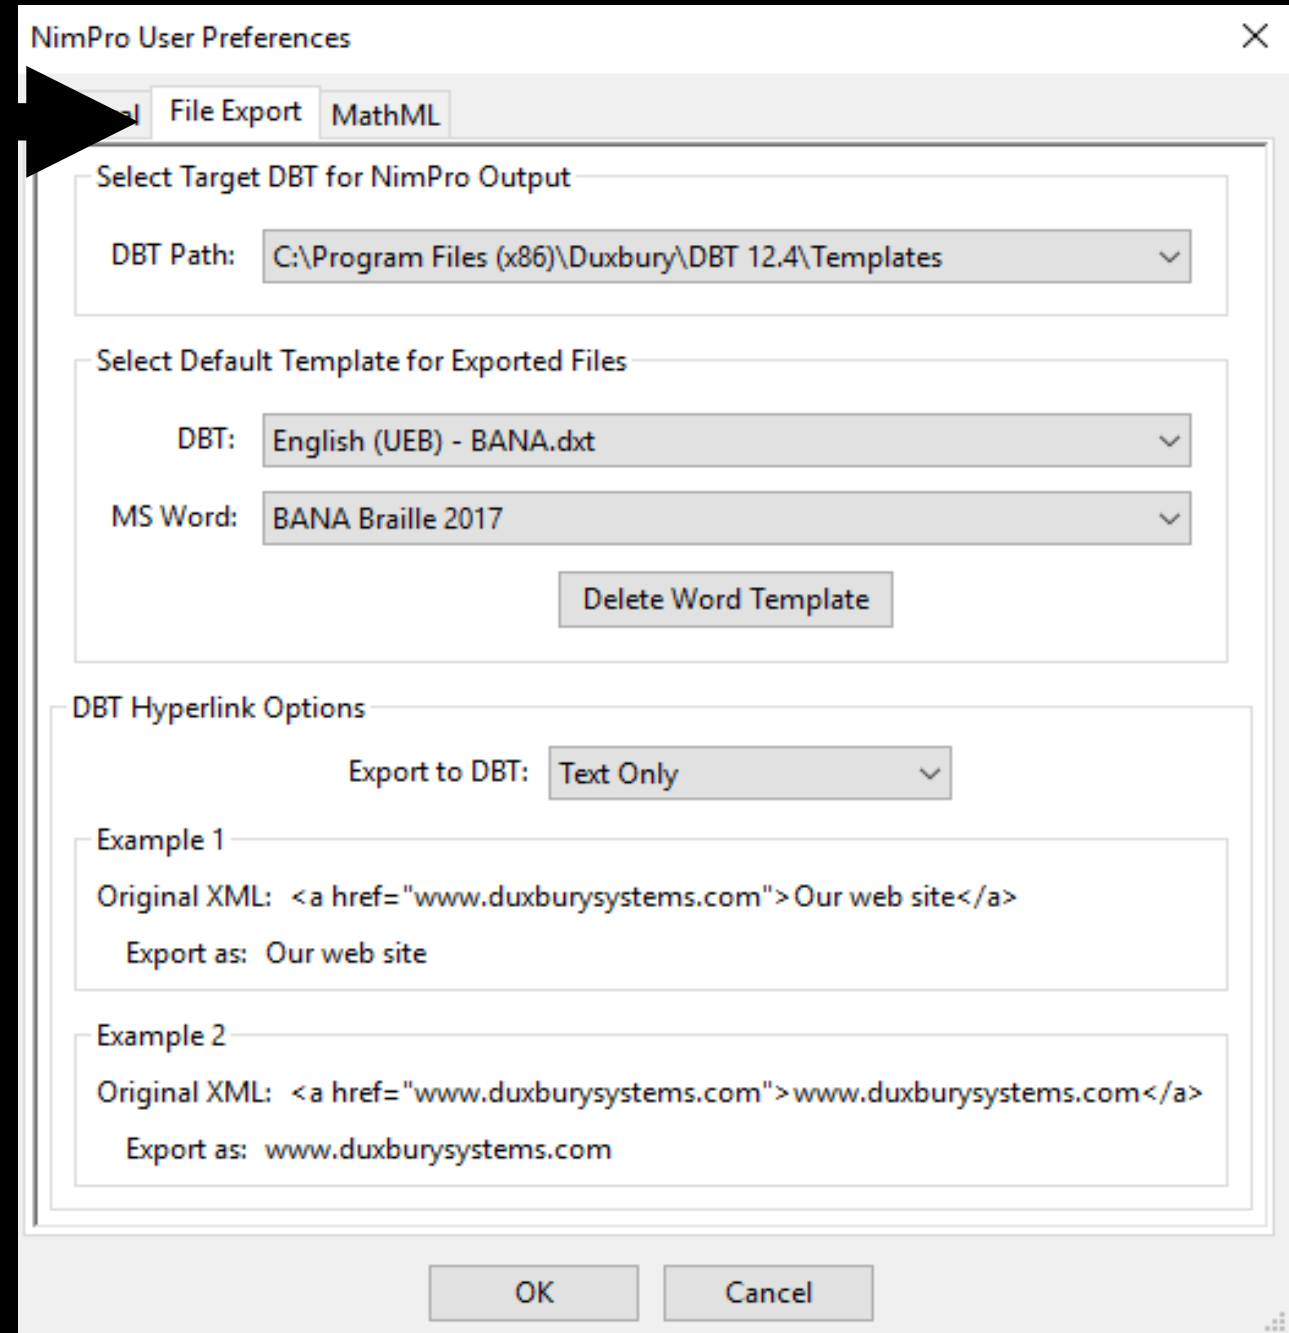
NimPro User Preferences

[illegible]al File Export MathML

Select Target DBT for NimPro Output

DBT Path: C:\Program Files (x86)\Duxbury\DBT 12.4\Templates

Select Default Template for Exported Files

DBT: English (UEB) - BANA.dxt

MS Word: BANA Braille 2017

Delete Word Template

DBT Hyperlink Options

Export to DBT: Text Only

Example 1

Original XML: <a href="www.duxburysystems.com">Our web site</a>

Export as: Our web site

Example 2

Original XML: <a href="www.duxburysystems.com">www.duxburysystems.com</a>

Export as: www.duxburysystems.com

OK Cancel